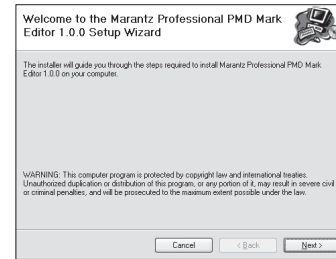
Welcome to the Marantz Professional PMD Mark Editor 1.0.0 Setup Wizard

The installer will guide you through the steps required to install Marantz Professional PMD Mark Editor 1.0.0 on your computer.

WARNING: This computer program is protected by copyright law and international treaties. Unauthorized duplication or distribution of this program, or any portion of it, may result in severe civil or criminal penalties, and will be prosecuted to the maximum extent possible under the law.

Cancel
< Back
Next >